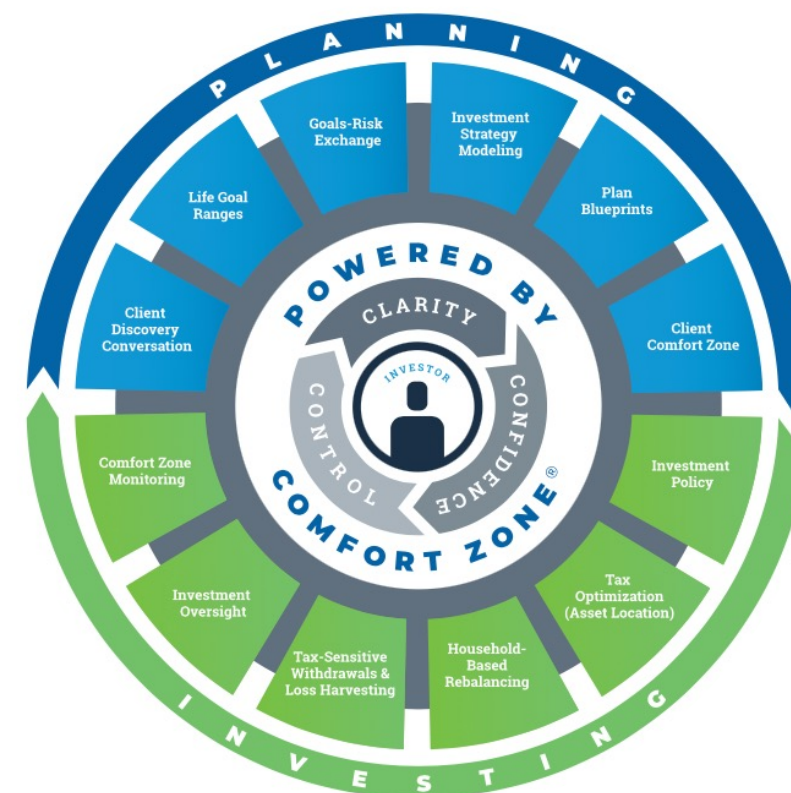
PLANNING

Goals-Risk Exchange

Investment Strategy Modeling

Plan Blueprints

Client Comfort Zone

Investment Policy

Tax Optimization (Asset Location)

Household-Based Rebalancing

Tax-Sensitive Withdrawals & Loss Harvesting

Investment Oversight

Comfort Zone Monitoring

Client Discovery Conversation

Life Goal Ranges

POWERED BY

CLARITY

CONFIDENCE

CONTROL

INVESTOR

COMFORT ZONE®

INVESTING